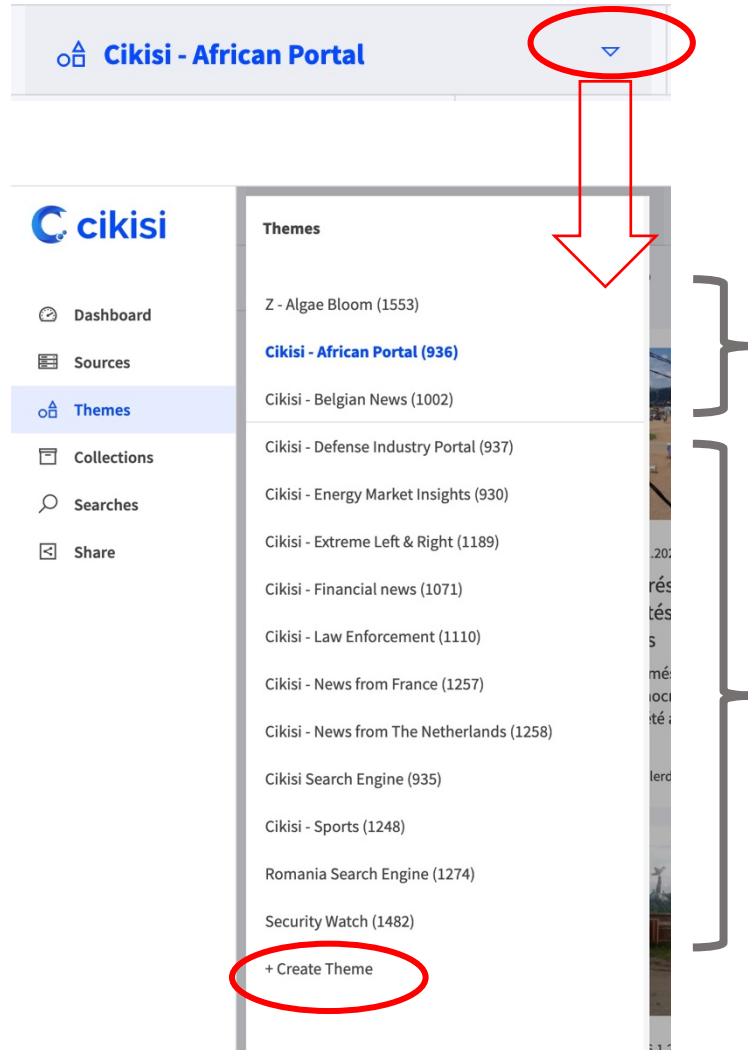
Cikisi - African Portal

cikisi

Dashboard
Sources
Themes
Collections
Searches
Share

Themes

Z - Algae Bloom (1553)
Cikisi - African Portal (936)
Cikisi - Belgian News (1002)
Cikisi - Defense Industry Portal (937)
Cikisi - Energy Market Insights (930)
Cikisi - Extreme Left & Right (1189)
Cikisi - Financial news (1071)
Cikisi - Law Enforcement (1110)
Cikisi - News from France (1257)
Cikisi - News from The Netherlands (1258)
Cikisi Search Engine (935)
Cikisi - Sports (1248)
Romania Search Engine (1274)
Security Watch (1482)
+ Create Theme